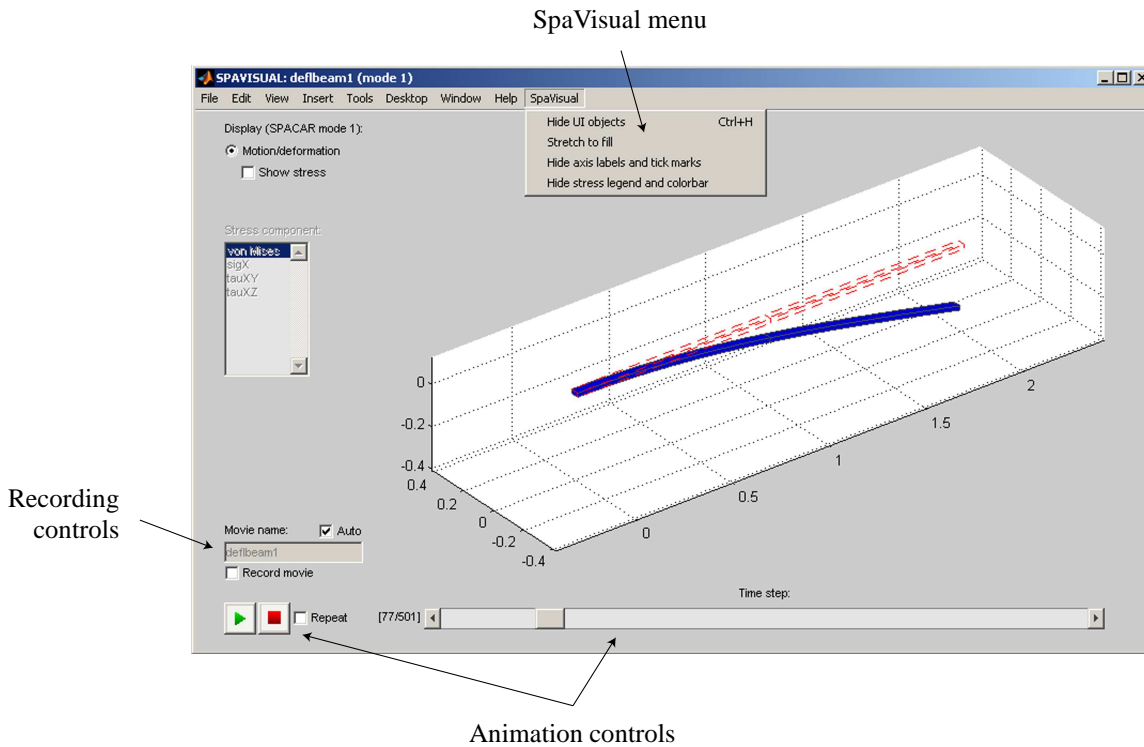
SpaVisual menu

SPAVISUAL: deflbeam1 (mode 1)

File Edit View Insert Tools Desktop Window Help SpaVisual

Hide UI objects Ctrl+H
Stretch to fill
Hide axis labels and tick marks
Hide stress legend and colorbar

Display (SPACAR mode 1):
Motion/deformation
Show stress

Stress component:
von Mises
sigX
tauXY
tauXZ

0
-0.2
-0.4
0.4
0.2
0
-0.2
-0.4
0
0.5
1
1.5
2

Recording controls

Movie name: Auto
deflbeam1
Record movie

Time step:
Repeat [77/501]

Animation controls